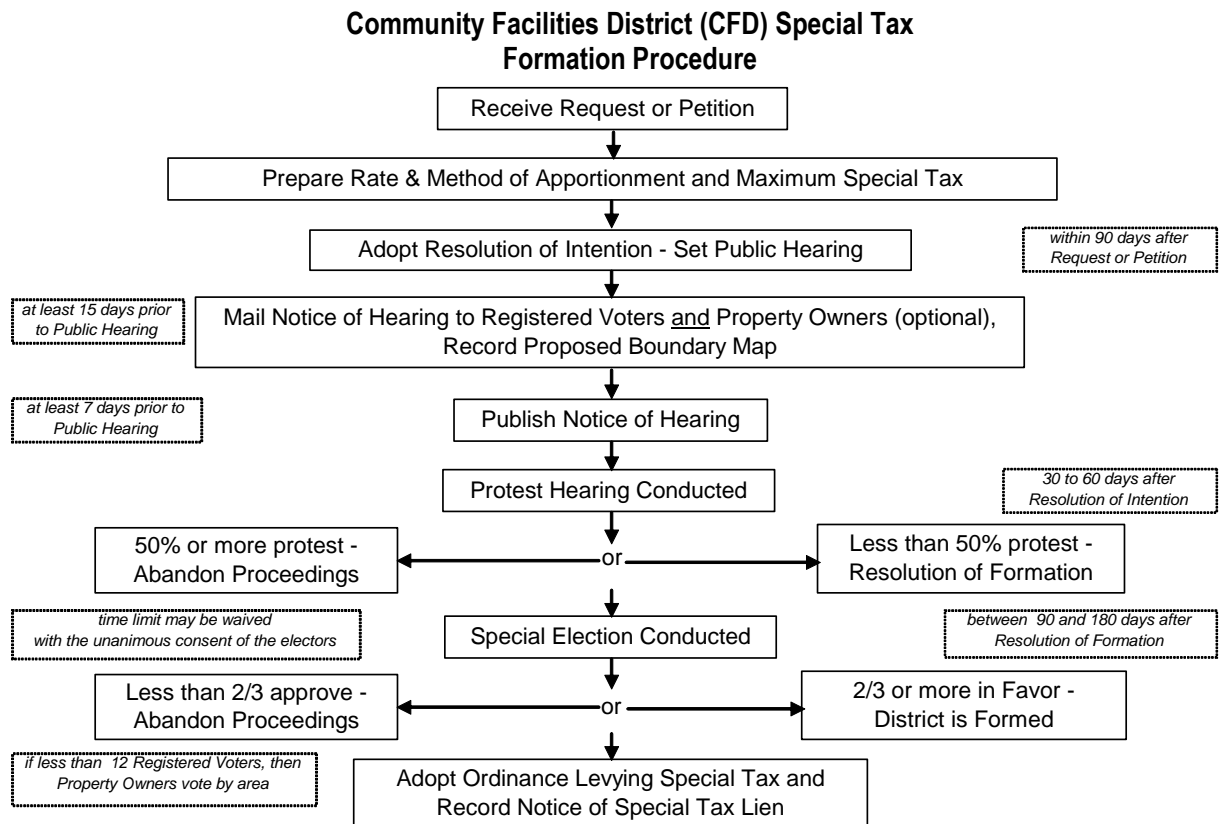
Community Facilities District (CFD) Special Tax Formation Procedure

Receive Request or Petition

Prepare Rate & Method of Apportionment and Maximum Special Tax

Adopt Resolution of Intention - Set Public Hearing

within 90 days after Request or Petition

at least 15 days prior to Public Hearing

Mail Notice of Hearing to Registered Voters and Property Owners (optional), Record Proposed Boundary Map

at least 7 days prior to Public Hearing

Publish Notice of Hearing

Protest Hearing Conducted

30 to 60 days after Resolution of Intention

50% or more protest - Abandon Proceedings

or

Less than 50% protest - Resolution of Formation

time limit may be waived with the unanimous consent of the electors

Special Election Conducted

between 90 and 180 days after Resolution of Formation

Less than 2/3 approve - Abandon Proceedings

or

2/3 or more in Favor - District is Formed

if less than 12 Registered Voters, then Property Owners vote by area

Adopt Ordinance Levying Special Tax and Record Notice of Special Tax Lien